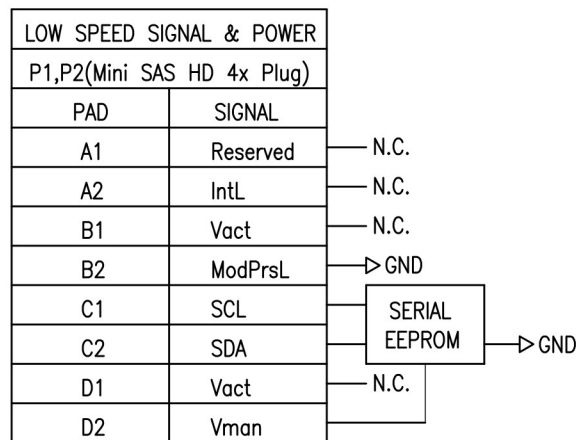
LOW SPEED SIGNAL & POWER

P1,P2(Mini SAS HD 4x Plug)

| PAD | SIGNAL |
|---|---|
| A1 | Reserved |
| A2 | IntL |
| B1 | Vact |
| B2 | ModPrsL |
| C1 | SCL |
| C2 | SDA |
| D1 | Vact |
| D2 | Vman |

N.C.

N.C.

N.C.

GND

SERIAL EEPROM

GND

N.C.